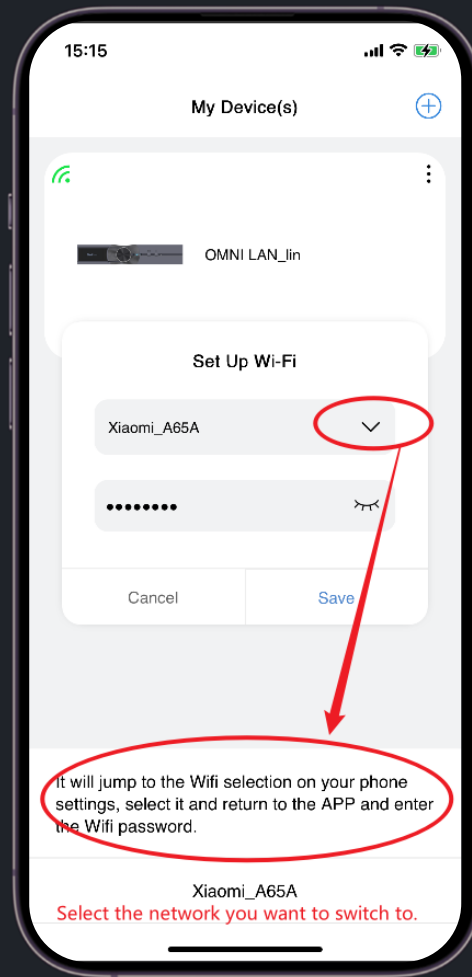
15:15

My Device(s)

OMNI LAN_lin

Set Up Wi-Fi

Xiaomi_A65A

••••••••

Cancel

Save

It will jump to the Wifi selection on your phone settings, select it and return to the APP and enter the Wifi password.

Xiaomi_A65A

Select the network you want to switch to.